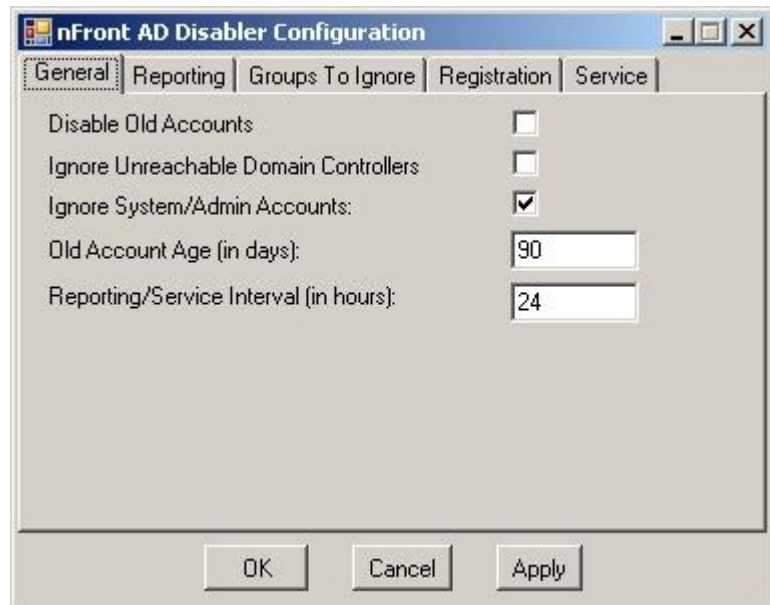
nFront AD Disabler Configuration

General | Reporting | Groups To Ignore | Registration | Service

Disable Old Accounts

Ignore Unreachable Domain Controllers

Ignore System/Admin Accounts:

Old Account Age (in days): 90

Reporting/Service Interval (in hours): 24

OK | Cancel | Apply